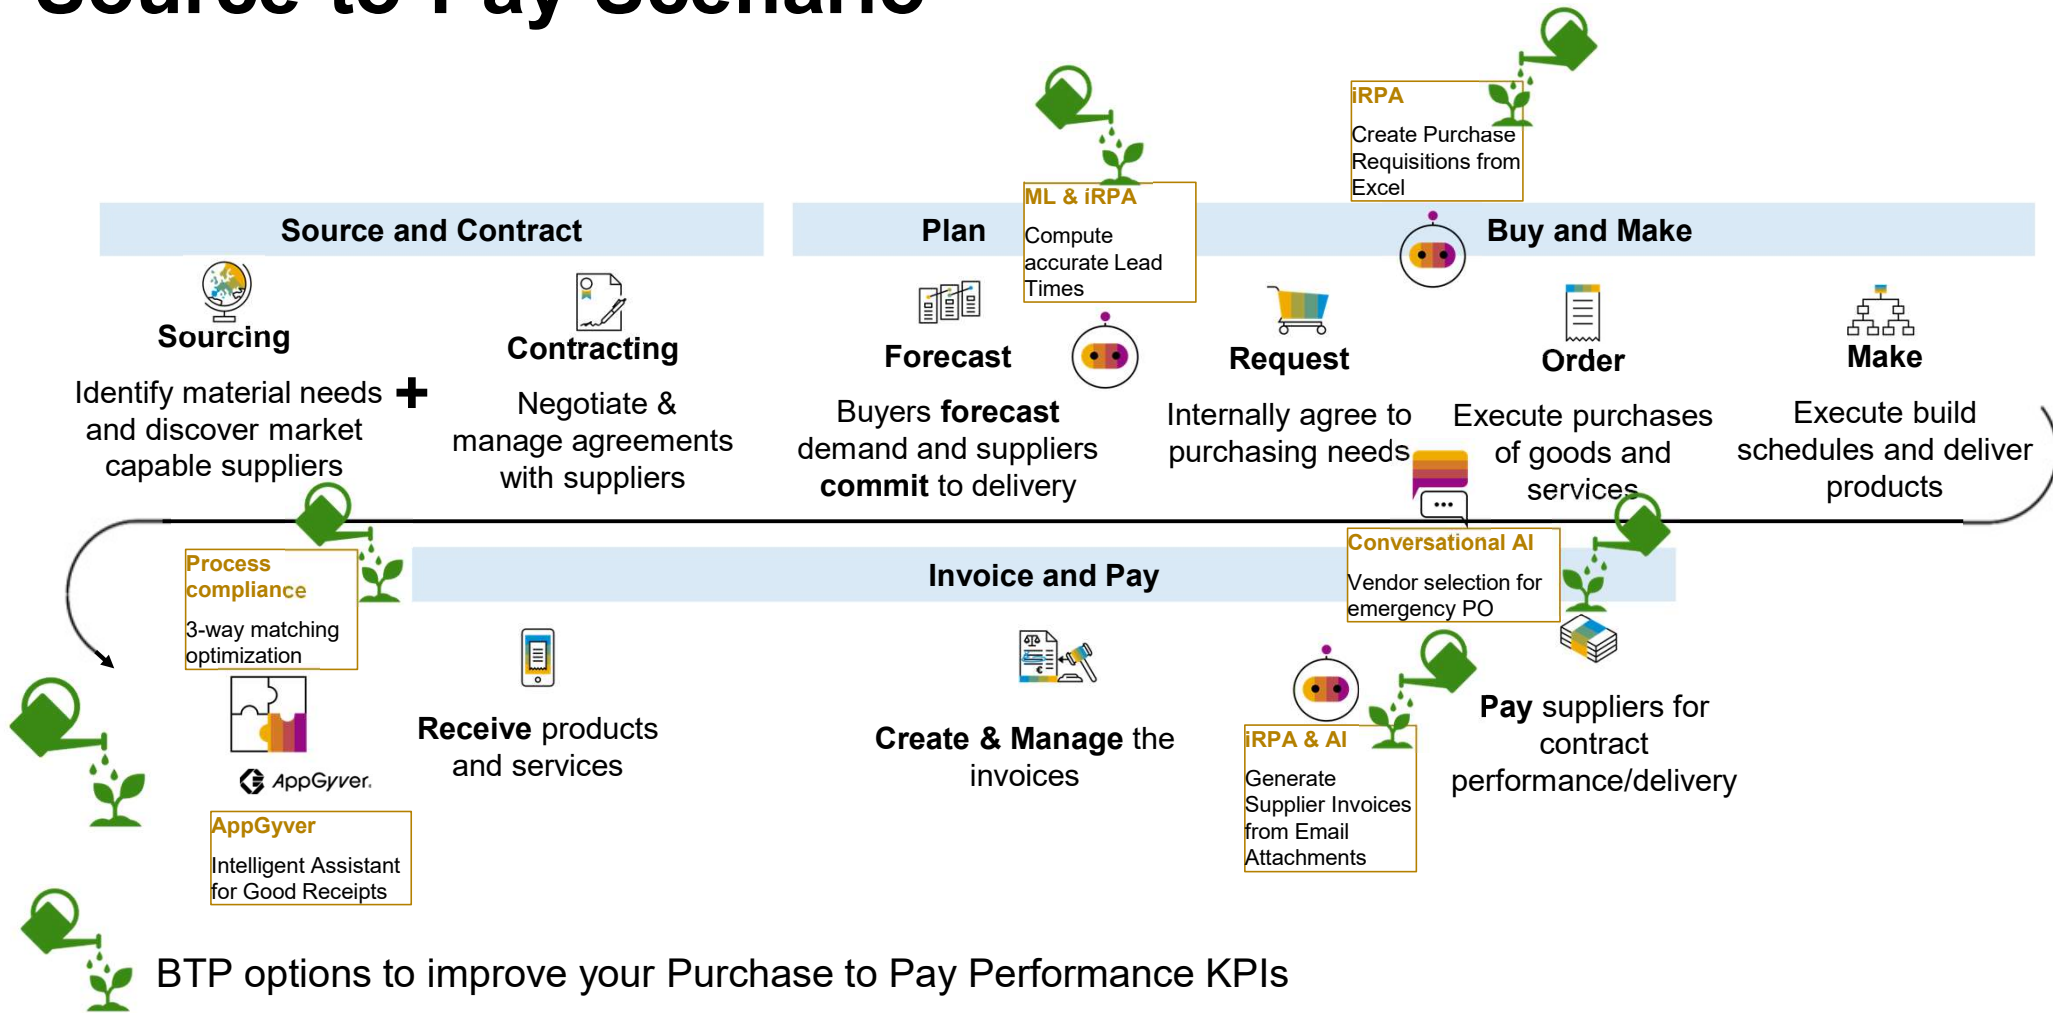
Source to Pay Scenario

iRPA
Create Purchase Requisitions from Excel

ML & iRPA
Compute accurate Lead Times

Source and Contract

Plan

Buy and Make

Sourcing
Identify material needs and discover market capable suppliers

Contracting
Negotiate & manage agreements with suppliers

Forecast
Buyers **forecast** demand and suppliers **commit** to delivery

Request
Internally agree to purchasing needs

Order
Execute purchases of goods and services

Make
Execute build schedules and deliver products

Process compliance
3-way matching optimization

Invoice and Pay

Conversational AI
Vendor selection for emergency PO

AppGyver

AppGyver
Intelligent Assistant for Good Receipts

**Receive** products and services

**Create & Manage** the invoices

iRPA & AI
Generate Supplier Invoices from Email Attachments

**Pay** suppliers for contract performance/delivery

BTP options to improve your Purchase to Pay Performance KPIs